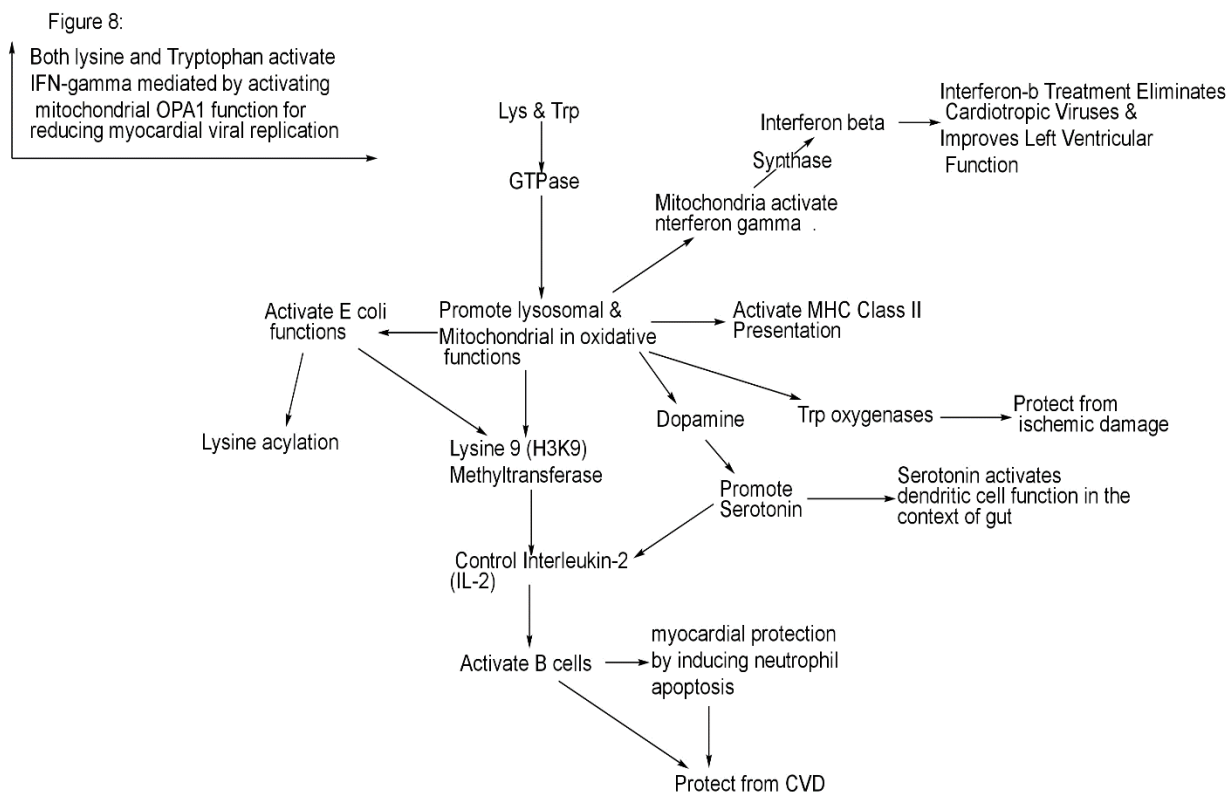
Figure 8:

Both lysine and Tryptophan activate IFN-gamma mediated by activating mitochondrial OPA1 function for reducing myocardial viral replication

Lys & Trp

GTPase

Interferon beta

Synthase

Interferon-b Treatment Eliminates Cardiotropic Viruses & Improves Left Ventricular Function

Mitochondria activate nterferon gamma .

Activate E coli functions

Promote lysosomal & Mitochondrial in oxidative functions

Activate MHC Class II Presentation

Dopamine

Trp oxygenases

Protect from ischemic damage

Lysine acylation

Lysine 9 (H3K9) Methyltransferase

Promote Serotonin

Serotonin activates dendritic cell function in the context of gut

Control Interleukin-2 (IL-2)

Activate B cells

myocardial protection by inducing neutrophil apoptosis

Protect from CVD